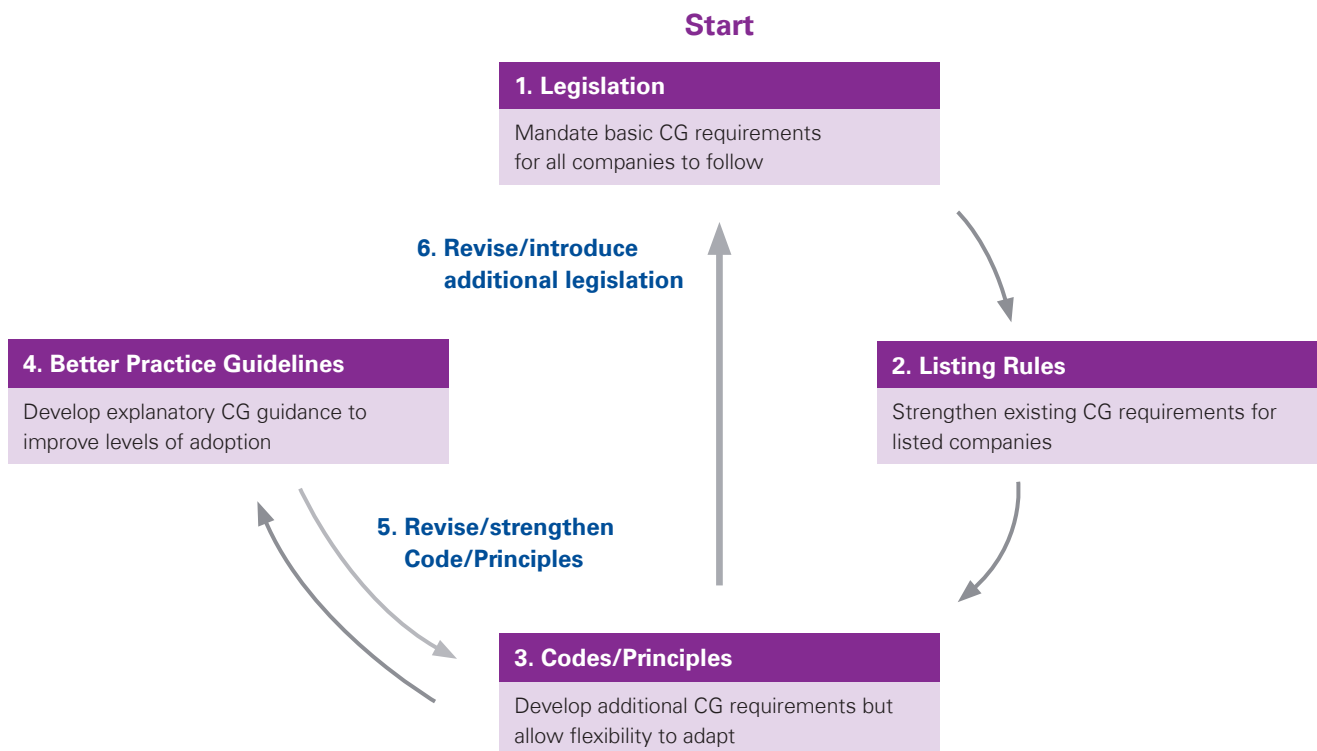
Start

1. Legislation

Mandate basic CG requirements for all companies to follow

6. Revise/introduce additional legislation

4. Better Practice Guidelines

Develop explanatory CG guidance to improve levels of adoption

2. Listing Rules

Strengthen existing CG requirements for listed companies

5. Revise/strengthen Code/Principles

3. Codes/Principles

Develop additional CG requirements but allow flexibility to adapt